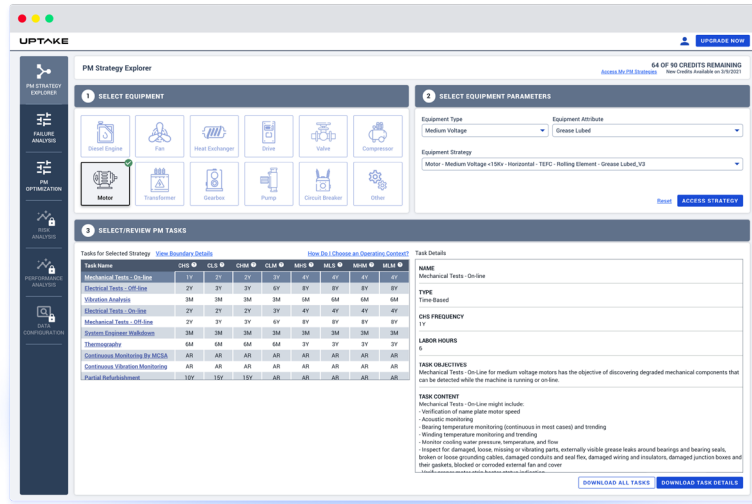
UPTAKE

UPGRADE NOW

PM STRATEGY EXPLORER

FAILURE ANALYSIS

PM OPTIMIZATION

RISK ANALYSIS

PERFORMANCE ANALYSIS

DATA CONFIGURATION

PM Strategy Explorer

64 OF 90 CREDITS REMAINING
Access My PM Strategies New Credits Available on 3/9/2021

1 SELECT EQUIPMENT

Diesel Engine
Fan
Heat Exchanger
Drive
Valve
Compressor
Motor
Transformer
Gearbox
Pump
Circuit Breaker
Other

2 SELECT EQUIPMENT PARAMETERS

Equipment Type
Medium Voltage

Equipment Attribute
Grease Lubed

Equipment Strategy
Motor - Medium Voltage <15Kv - Horizontal - TEFC - Rolling Element - Grease Lubed_V3

Reset
ACCESS STRATEGY

3 SELECT/REVIEW PM TASKS

Tasks for Selected Strategy View Boundary Details

How Do I Choose an Operating Context?

| Task Name | CHS | CLS | CHM | CLM | MHS | MLS | MHM | MLM |
|---|---|---|---|---|---|---|---|---|
| Mechanical Tests - On-line | 1Y | 2Y | 2Y | 3Y | 4Y | 4Y | 4Y | 4Y |
| Electrical Tests - Off-line | 2Y | 3Y | 3Y | 6Y | 8Y | 8Y | 8Y | 8Y |
| Vibration Analysis | 3M | 3M | 3M | 3M | 3M | 6M | 6M | 6M |
| Electrical Tests - On-line | 2Y | 2Y | 2Y | 3Y | 4Y | 4Y | 4Y | 4Y |
| Mechanical Tests - Off-line | 2Y | 3Y | 3Y | 6Y | 8Y | 8Y | 8Y | 8Y |
| System Engineer Walkdown | 3M | 3M | 3M | 3M | 3M | 3M | 3M | 3M |
| Thermography | 6M | 6M | 6M | 3Y | 3Y | 3Y | 3Y | 3Y |
| Continuous Monitoring By MCSA | AR | AR | AR | AR | AR | AR | AR | AR |
| Continuous Vibration Monitoring | AR | AR | AR | AR | AR | AR | AR | AR |
| Partial Refurbishment | 10Y | 15Y | 15Y | AR | AR | AR | AR | AR |

Task Details

NAME
Mechanical Tests - On-line

TYPE
Time-Based

CHS FREQUENCY
1Y

LABOR HOURS
6

TASK OBJECTIVES
Mechanical Tests - On-Line for medium voltage motors has the objective of discovering degraded mechanical components that can be detected while the machine is running or on-line.

TASK CONTENT
Mechanical Tests - On-Line might include:
- Verification of name plate motor speed
- Acoustic monitoring
- Bearing temperature monitoring (continuous in most cases) and trending
- Winding temperature monitoring and trending
- Monitor cooling water pressure, temperature, and flow
- Inspect for damaged, loose, missing or vibrating parts, externally visible grease leaks around bearings and bearing seals, broken or loose grounding cables, damaged conduits and seal flex, damaged wiring and insulators, damaged junction boxes and their gaskets, blocked or corroded external fan and cover
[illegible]

DOWNLOAD ALL TASKS
DOWNLOAD TASK DETAILS